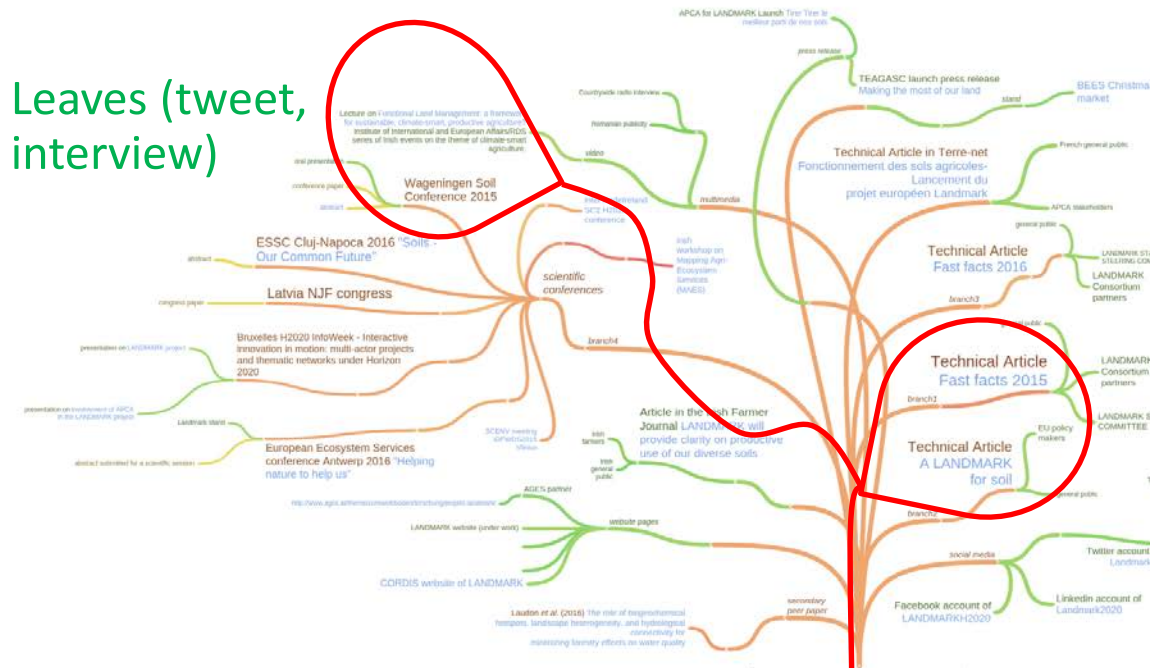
Leaves (tweet, interview)

APCA for LANDMARK Launch Tirer le meilleur parti de nos sols

press release

TEAGASC launch press release Making the most of our land

stand

BEES Christmas market

Countrywide radio interview

Romanian publicity

Lecture on Functional Land Management: a framework for sustainable, climate-smart, productive agriculture Institute of International and European Affairs/RDS series of Irish events on the theme of climate-smart agriculture.

video

multimedia

Technical Article in Terre-net Fonctionnement des sols agricoles- Lancement du projet européen Landmark

French general public

APCA stakeholders

oral presentation

conference paper

abstract

Wageningen Soil Conference 2015

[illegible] SCS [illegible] conference

general public

LANDMARK STEERING CO

Technical Article Fast facts 2016

LANDMARK Consortium partners

ESSC Cluj-Napoca 2016 "Soils - Our Common Future"

abstract

Irish workshop on Mapping Agri-Ecosystem Services (MAES)

scientific conferences

congress paper

Latvia NJF congress

branch3

general public

Bruxelles H2020 InfoWeek - Interactive innovation in motion: multi-actor projects and thematic networks under Horizon 2020

branch4

presentation on LANDMARK project

Technical Article Fast facts 2015

LANDMARK Consortium partners

branch1

presentation on involvement of APCA in the LANDMARK project

Landmark stand

Article in the Irish Farmer Journal LANDMARK will provide clarity on productive use of our diverse soils

LANDMARK S COMMITTEE

SCENV meeting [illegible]

Irish farmers

Irish general public

Technical Article A LANDMARK for soil

EU policy makers

European Ecosystem Services conference Antwerp 2016 "Helping nature to help us"

abstract submitted for a scientific session

general public

http://www.ages.at/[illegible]

AGES partner

branch2

LANDMARK website (under work)

website pages

social media

Twitter account Landmark

CORDIS website of LANDMARK

Linkedin account of Landmark2020

Facebook account of LANDMARKH2020

secondary peer paper

Laudon et al. (2016) The role of biogeochemical hotspots, landscape heterogeneity, and hydrological connectivity for minimizing forestry effects on water quality